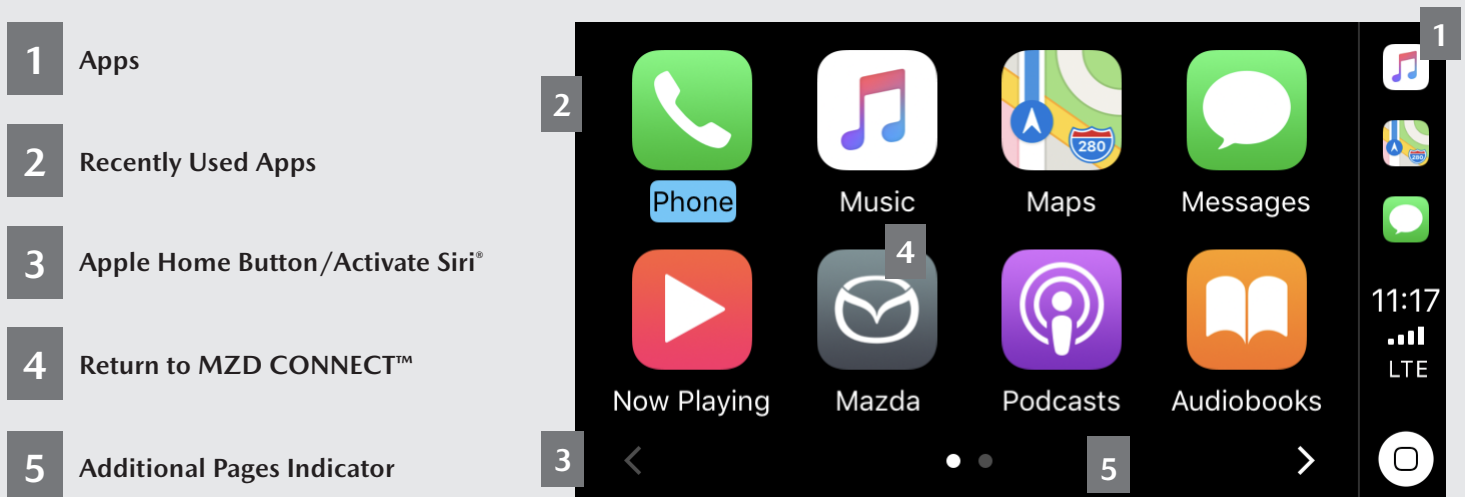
1 Apps

2 Recently Used Apps

3 Apple Home Button/Activate Siri®

4 Return to MZD CONNECT™

5 Additional Pages Indicator

2

Phone

Music

280

Maps

Messages

4

Now Playing

Mazda

Podcasts

Audiobooks

3

5

1

280

11:17

LTE